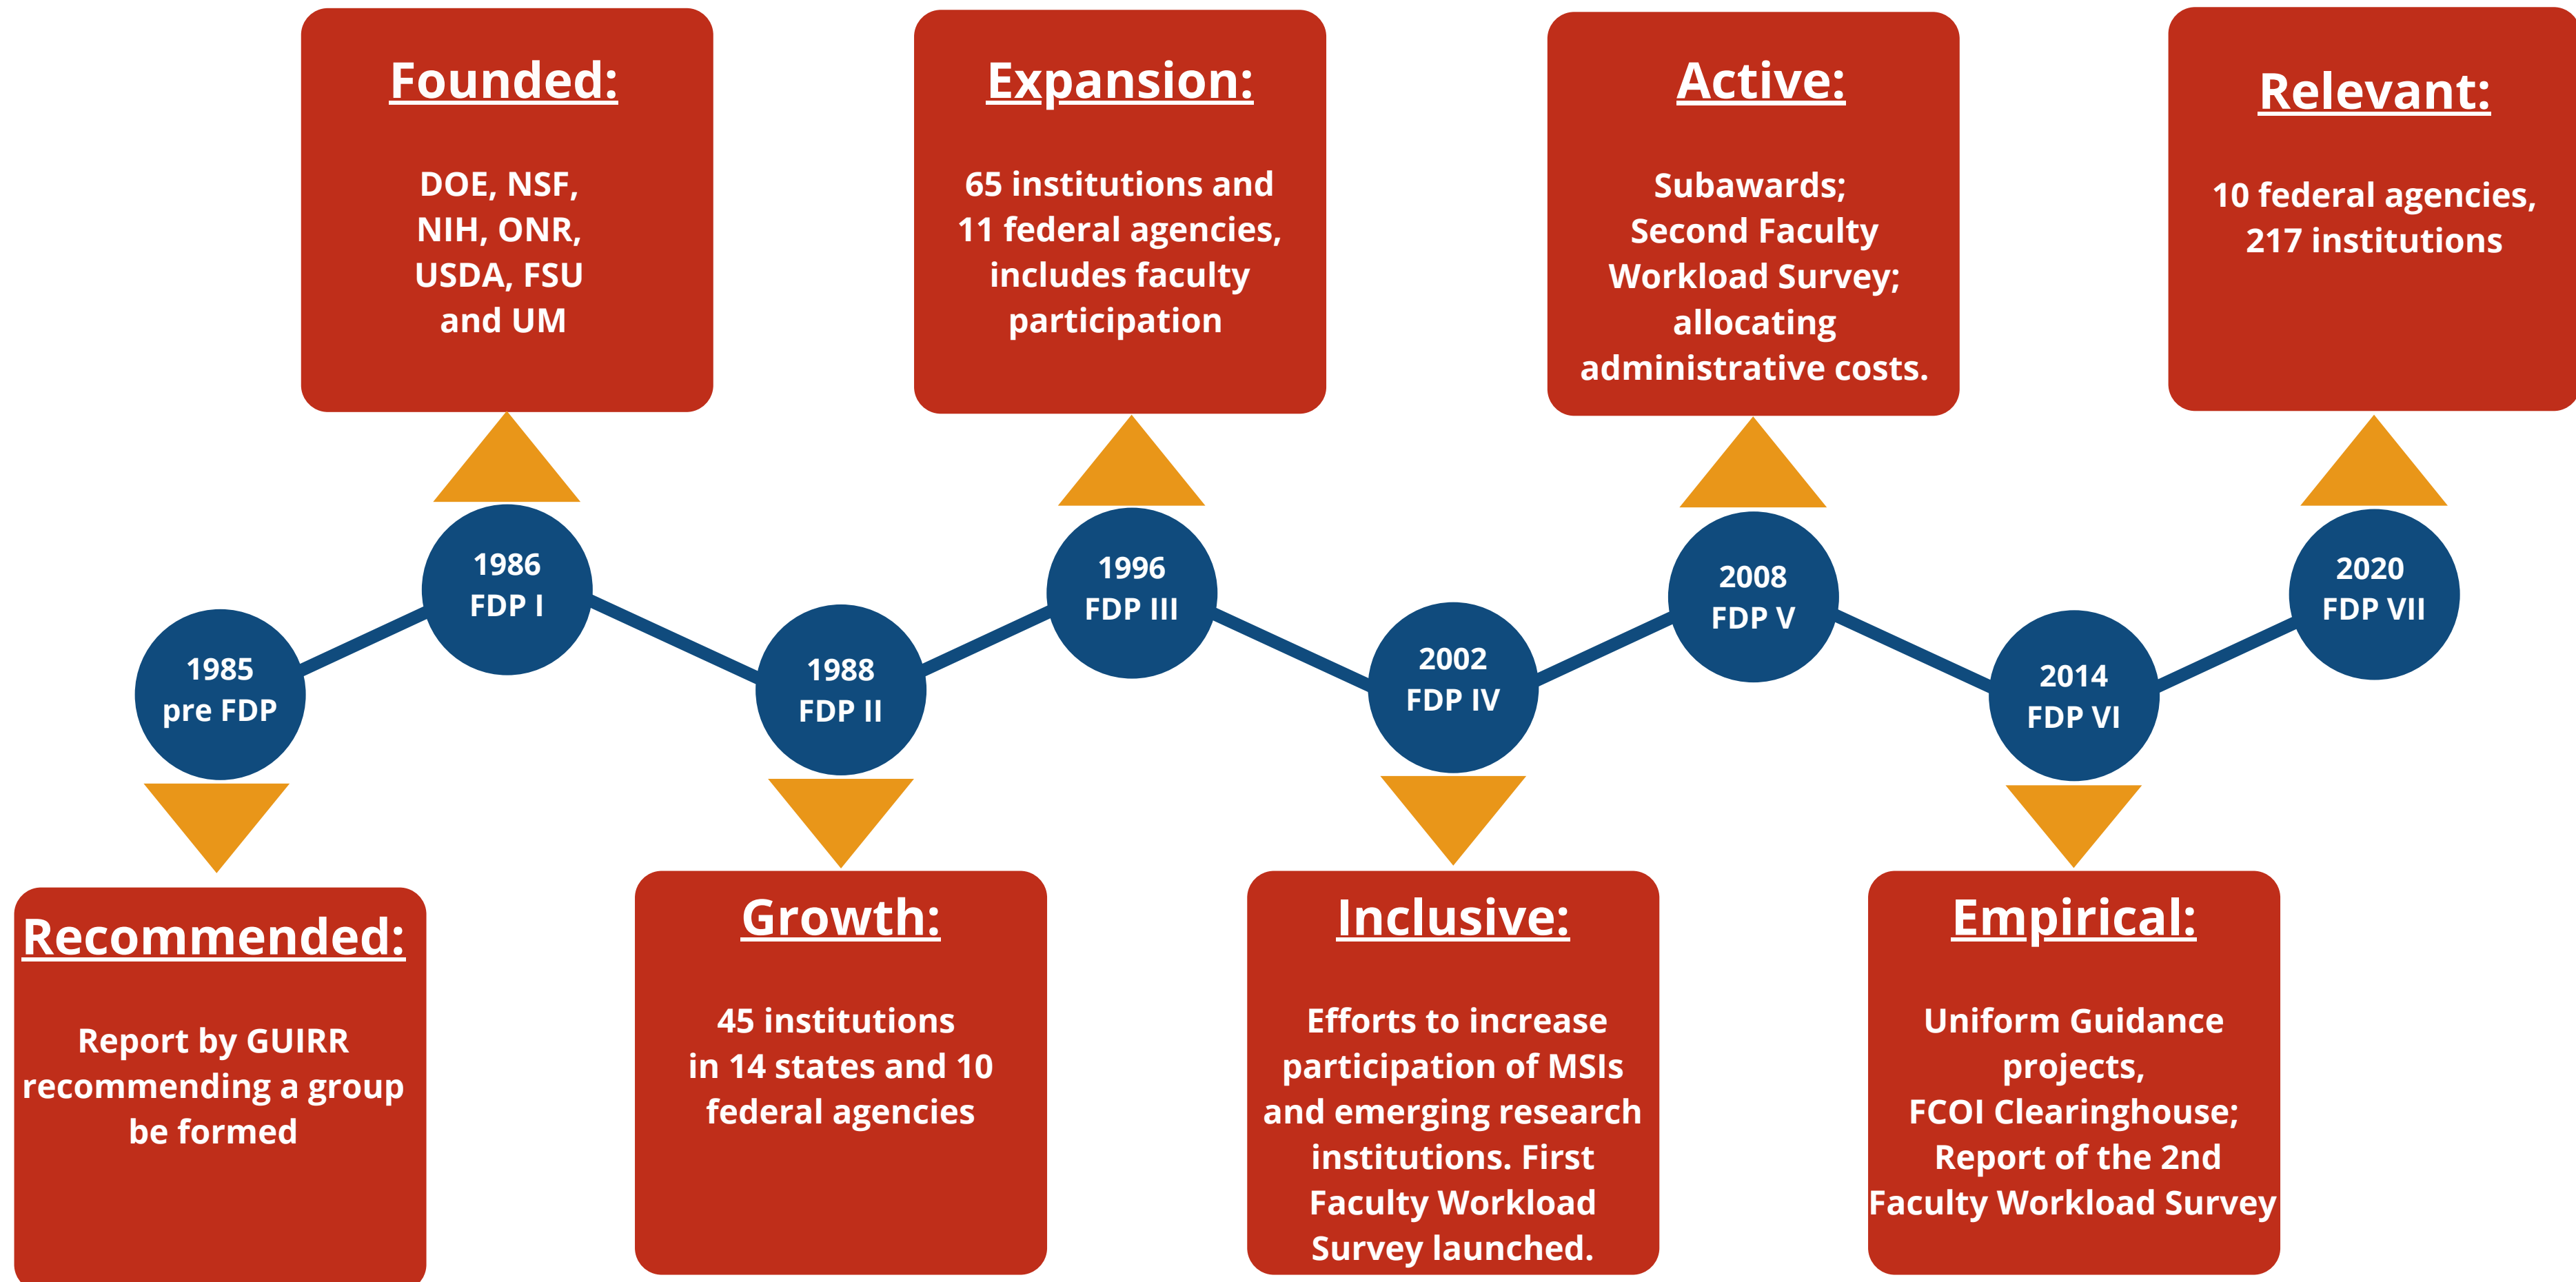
1985
pre FDP

Recommended:

Report by GUIRR recommending a group be formed

1986
FDP I

Founded:

DOE, NSF, NIH, ONR, USDA, FSU and UM

1988
FDP II

Growth:

45 institutions in 14 states and 10 federal agencies

1996
FDP III

Expansion:

65 institutions and 11 federal agencies, includes faculty participation

2002
FDP IV

Inclusive:

Efforts to increase participation of MSIs and emerging research institutions. First Faculty Workload Survey launched.

2008
FDP V

Active:

Subawards; Second Faculty Workload Survey; allocating administrative costs.

2014
FDP VI

Empirical:

Uniform Guidance projects, FCOI Clearinghouse; Report of the 2nd Faculty Workload Survey

2020
FDP VII

Relevant:

10 federal agencies, 217 institutions